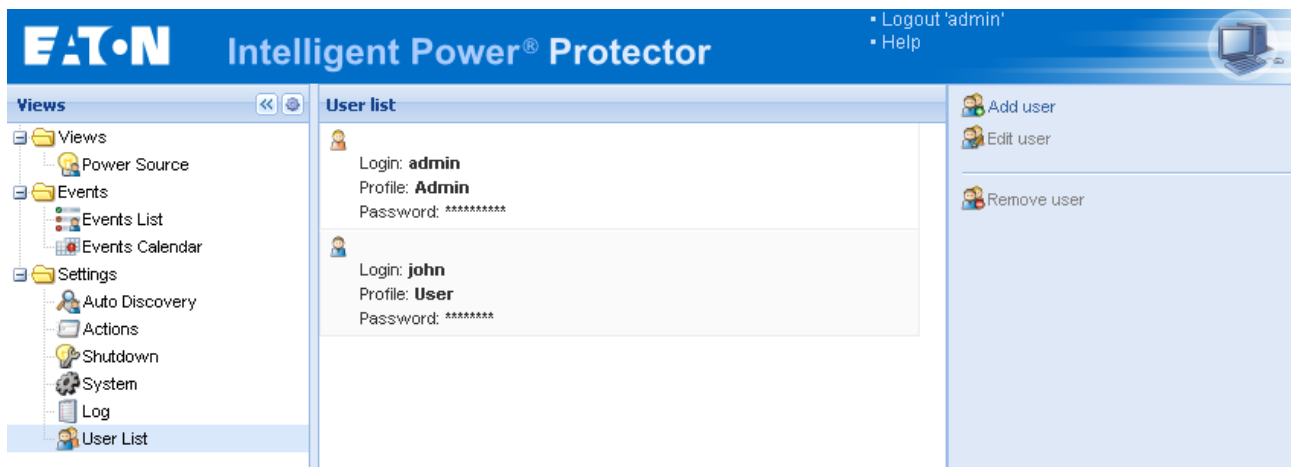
EATON Intelligent Power® Protector

▪ Logout 'admin'
▪ Help

Views

Views
Power Source
Events
Events List
Events Calendar
Settings
Auto Discovery
Actions
Shutdown
System
Log
User List

User list

Login: **admin**
Profile: **Admin**
Password: **********

Login: **john**
Profile: **User**
Password: ********

Add user
Edit user
Remove user